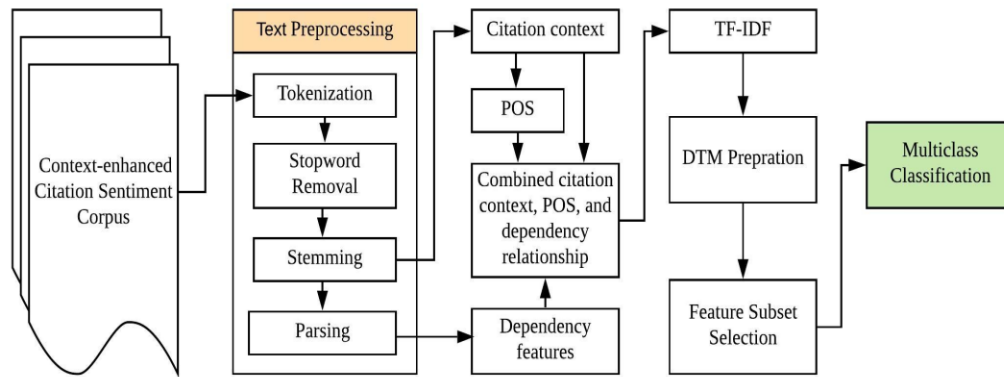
Context-enhanced Citation Sentiment Corpus

Text Preprocessing

Tokenization

Stopword Removal

Stemming

Parsing

Citation context

POS

Combined citation context, POS, and dependency relationship

Dependency features

TF-IDF

DTM Prepration

Feature Subset Selection

Multiclass Classification